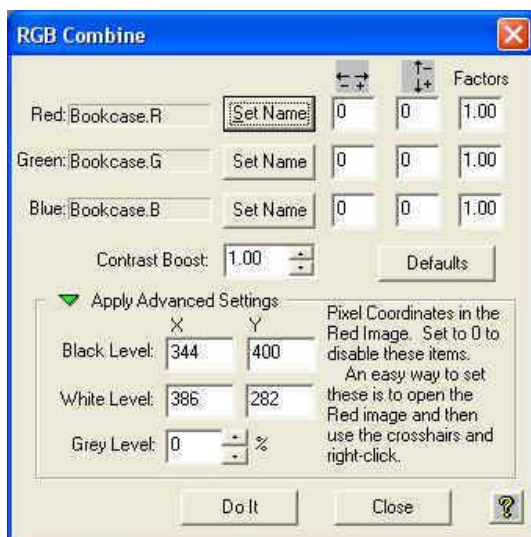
RGB Combine

Factors

Red: Bookcase.R Set Name 0 0 1.00

Green: Bookcase.G Set Name 0 0 1.00

Blue: Bookcase.B Set Name 0 0 1.00

Contrast Boost: 1.00

Defaults

Apply Advanced Settings

X Y

Black Level: 344 400

White Level: 386 282

Grey Level: 0 %

Pixel Coordinates in the Red Image. Set to 0 to disable these items.
An easy way to set these is to open the Red image and then use the crosshairs and right-click.

Do It

Close

?